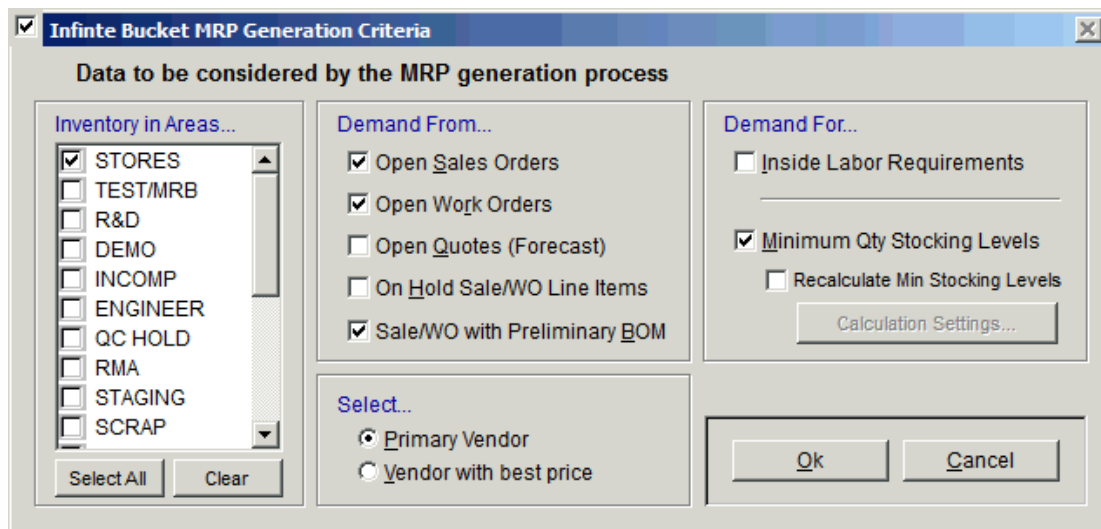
Infinte Bucket MRP Generation Criteria

Data to be considered by the MRP generation process

Inventory in Areas...
STORES
TEST/MRB
R&D
DEMO
INCOMP
ENGINEER
QC HOLD
RMA
STAGING
SCRAP

Select All
Clear

Demand From...
Open Sales Orders
Open Work Orders
Open Quotes (Forecast)
On Hold Sale/WO Line Items
Sale/WO with Preliminary BOM

Demand For...
Inside Labor Requirements
Minimum Qty Stocking Levels
Recalculate Min Stocking Levels
Calculation Settings...

Select...
Primary Vendor
Vendor with best price

Ok
Cancel